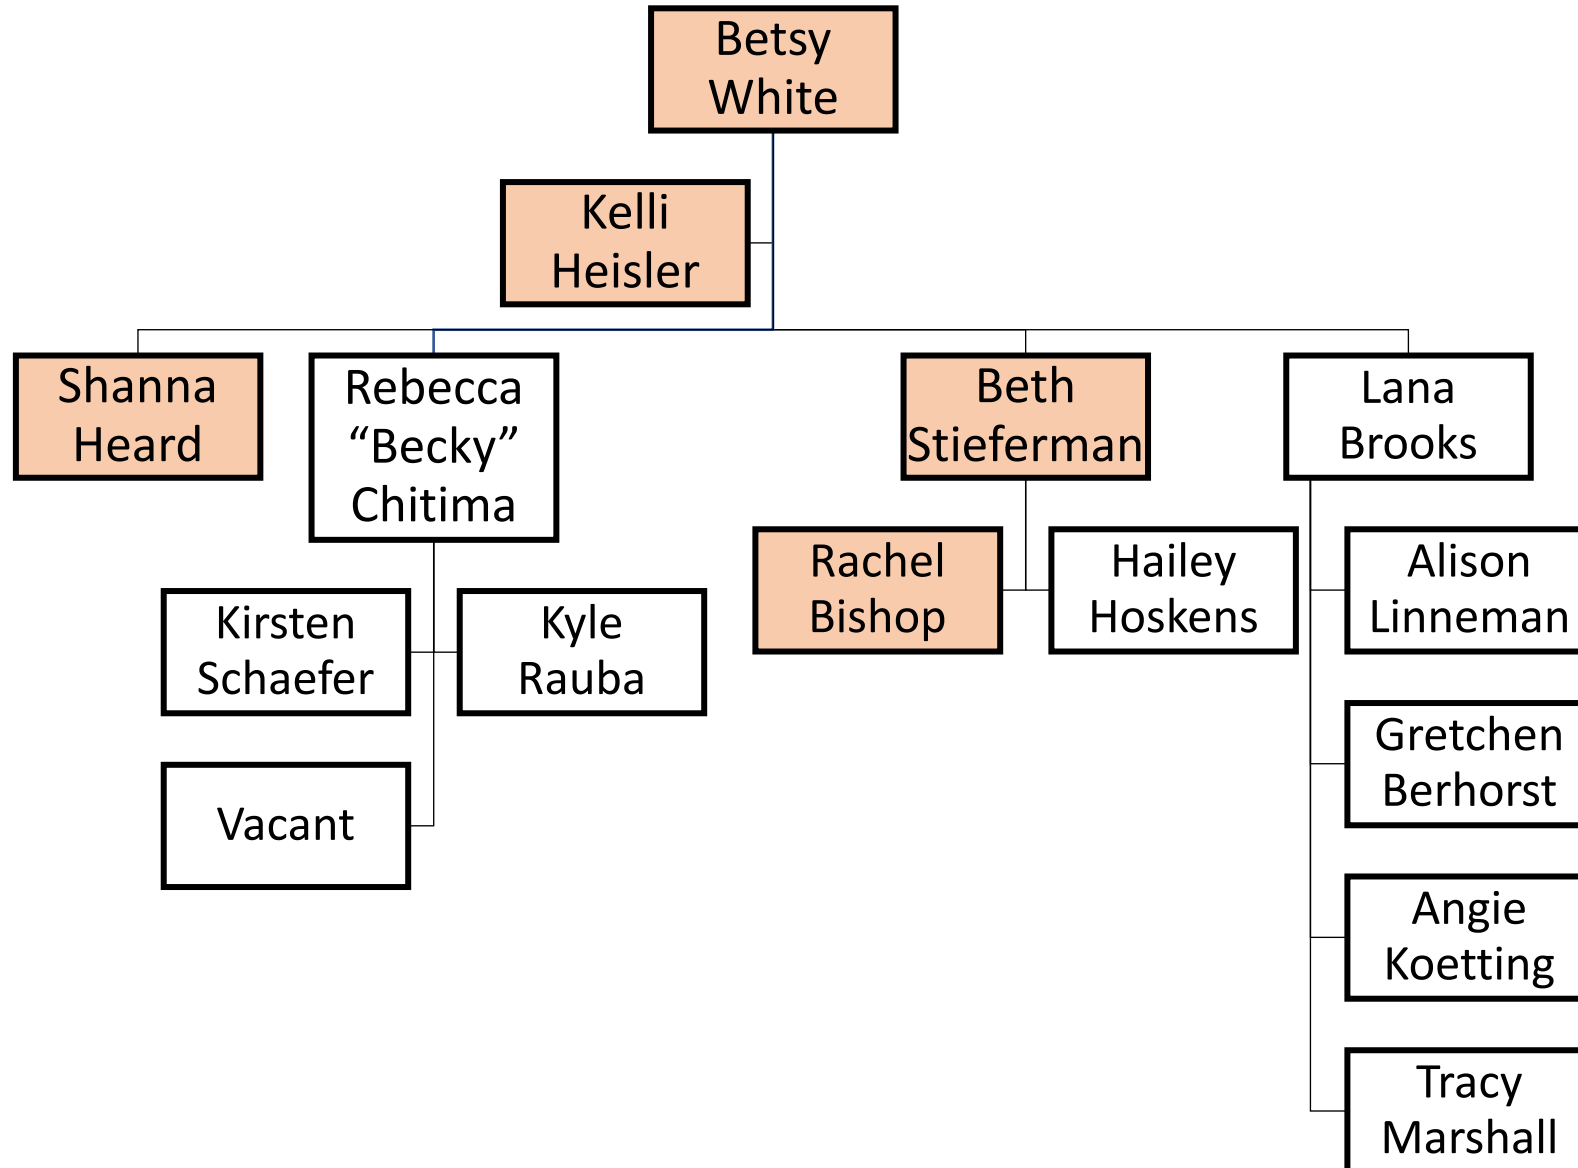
Betsy White

Kelli Heisler

Shanna Heard

Rebecca “Becky” Chitima

Kirsten Schaefer

Kyle Rauba

Vacant

Beth Stieferman

Rachel Bishop

Hailey Hoskens

Lana Brooks

Alison Linneman

Gretchen Berhorst

Angie Koetting

Tracy Marshall